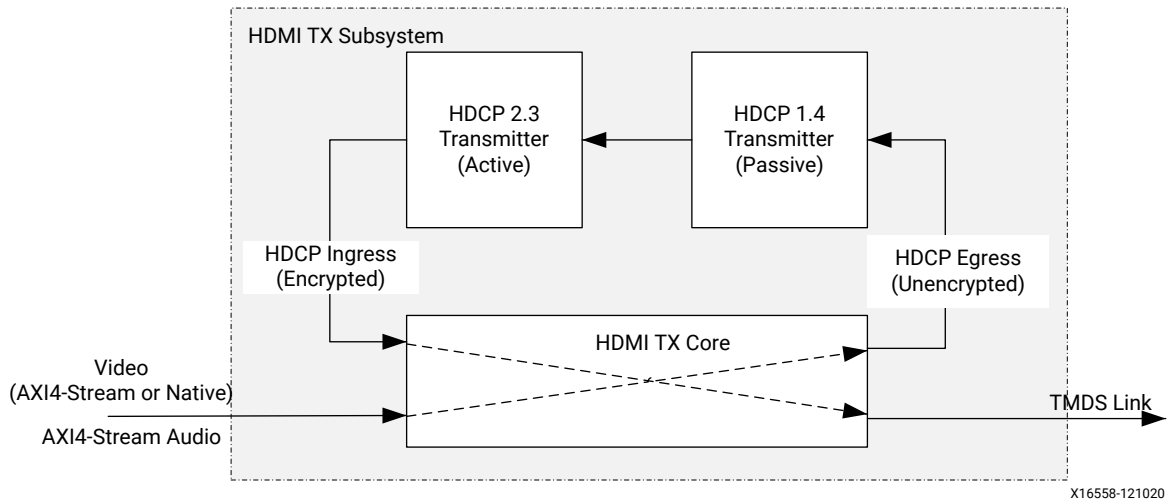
HDMI TX Subsystem

HDCP 2.3 Transmitter (Active)

HDCP 1.4 Transmitter (Passive)

HDCP Ingress (Encrypted)

HDCP Egress (Unencrypted)

HDMI TX Core

Video (AXI4-Stream or Native)

AXI4-Stream Audio

TMDS Link

X16558-121020